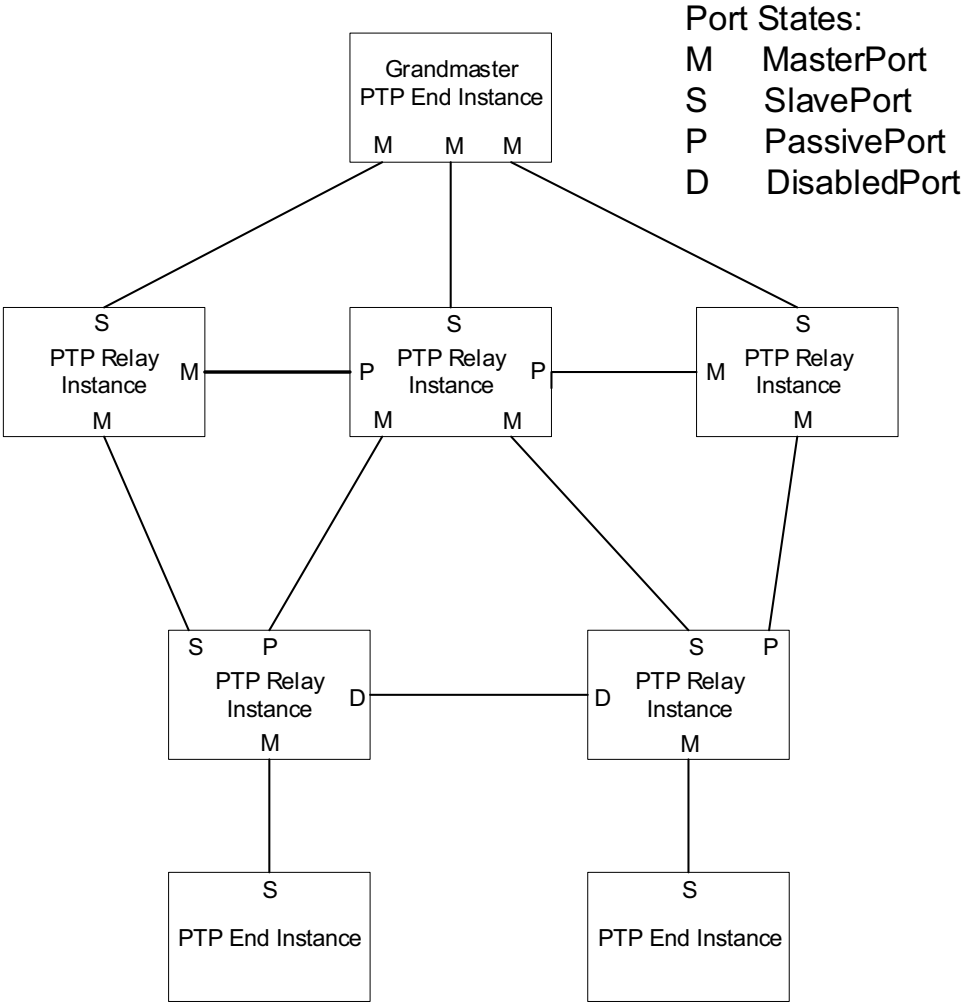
Port States:
M MasterPort
S SlavePort
P PassivePort
D DisabledPort

Grandmaster PTP End Instance
M M M

S
PTP Relay Instance M
M

S
P PTP Relay Instance P
M M

S
M PTP Relay Instance
M

S P
PTP Relay Instance D
M

S P
D PTP Relay Instance
M

S
PTP End Instance

S
PTP End Instance